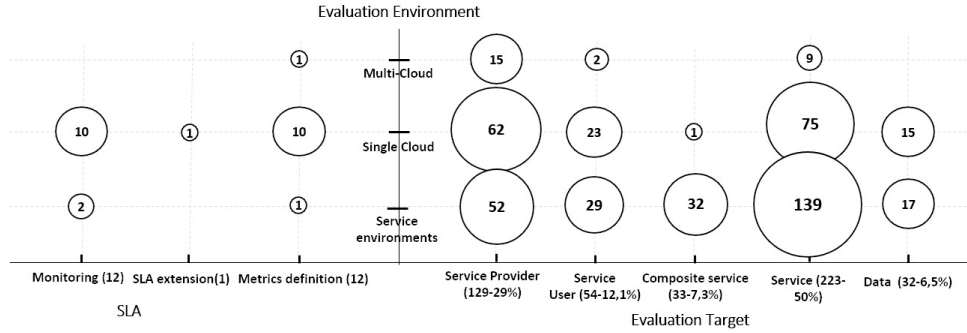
Evaluation Environment

Multi-Cloud

Single Cloud

Service environments

1

15

2

9

10

1

10

62

23

1

75

15

2

1

52

29

32

139

17

Monitoring (12)

SLA extension(1)

Metrics definition (12)

Service Provider (129-29%)

Service User (54-12,1%)

Composite service (33-7,3%)

Service (223-50%)

Data (32-6,5%)

SLA

Evaluation Target